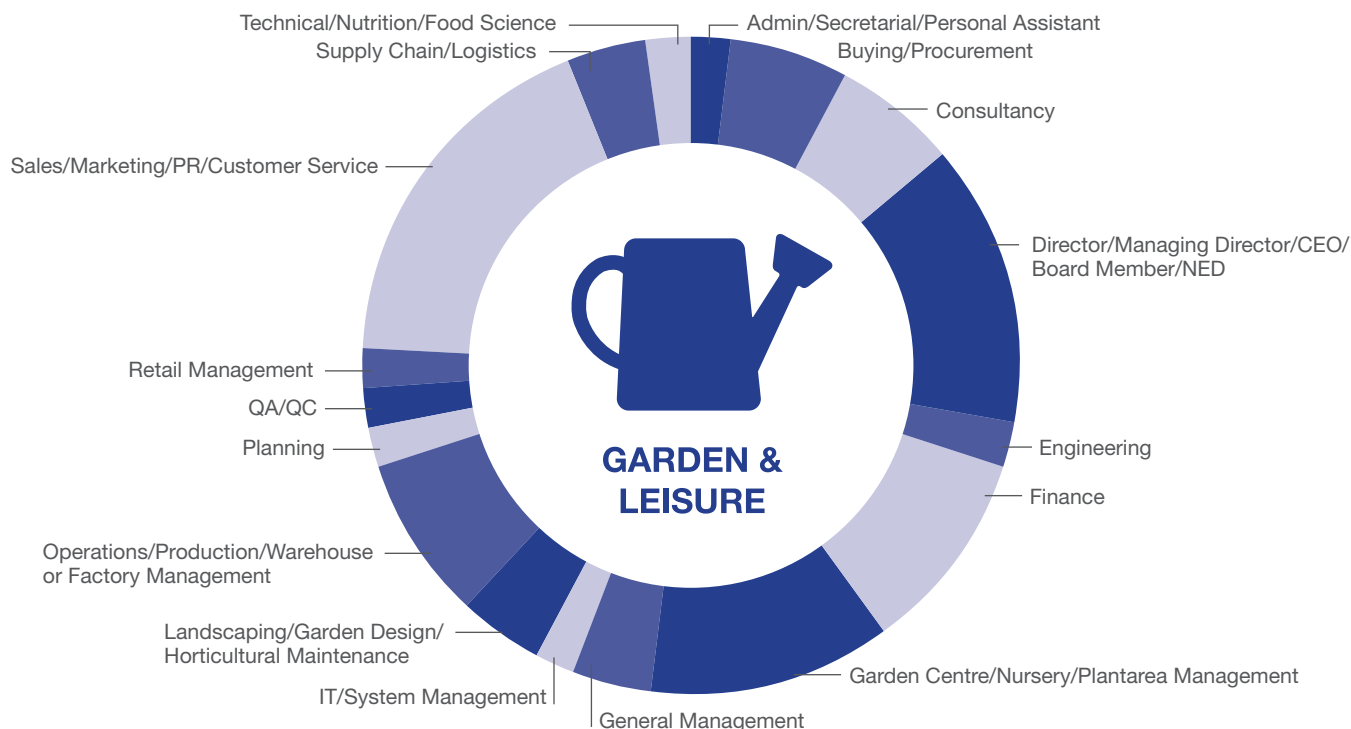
Technical/Nutrition/Food Science
Admin/Secretarial/Personal Assistant
Supply Chain/Logistics
Buying/Procurement
Consultancy
Sales/Marketing/PR/Customer Service
Director/Managing Director/CEO/ Board Member/NED
Retail Management
QA/QC
Planning
Engineering
Finance
Operations/Production/Warehouse or Factory Management
Landscaping/Garden Design/ Horticultural Maintenance
IT/System Management
General Management
Garden Centre/Nursery/Plantarea Management

GARDEN & LEISURE